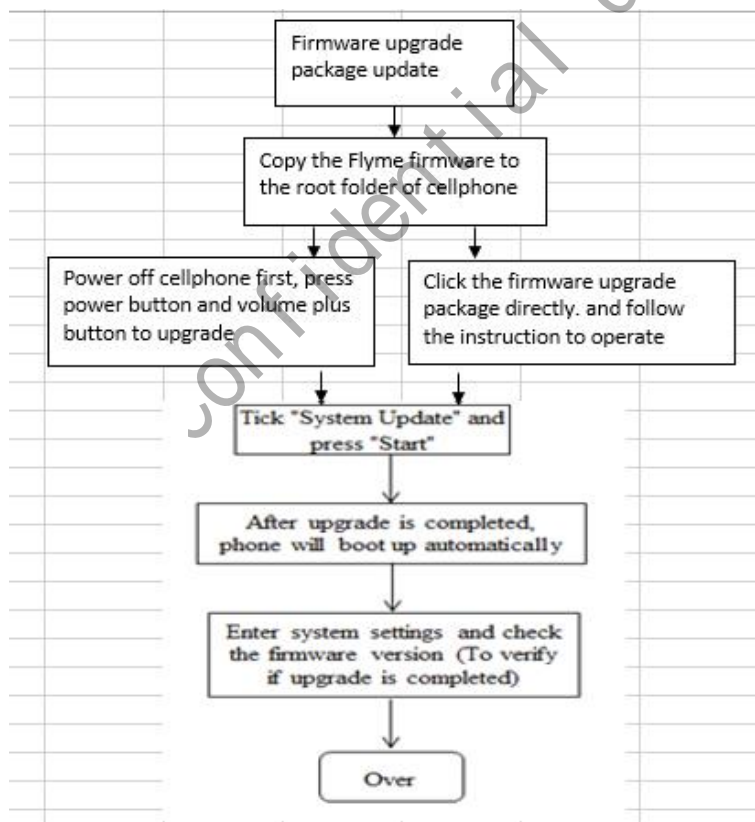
Firmware upgrade package update

Copy the Flyme firmware to the root folder of cellphone

Power off cellphone first, press power button and volume plus button to upgrade

Click the firmware upgrade package directly. and follow the instruction to operate

Tick "System Update" and press "Start"

After upgrade is completed, phone will boot up automatically

Enter system settings and check the firmware version (To verify if upgrade is completed)

Over

Confidential